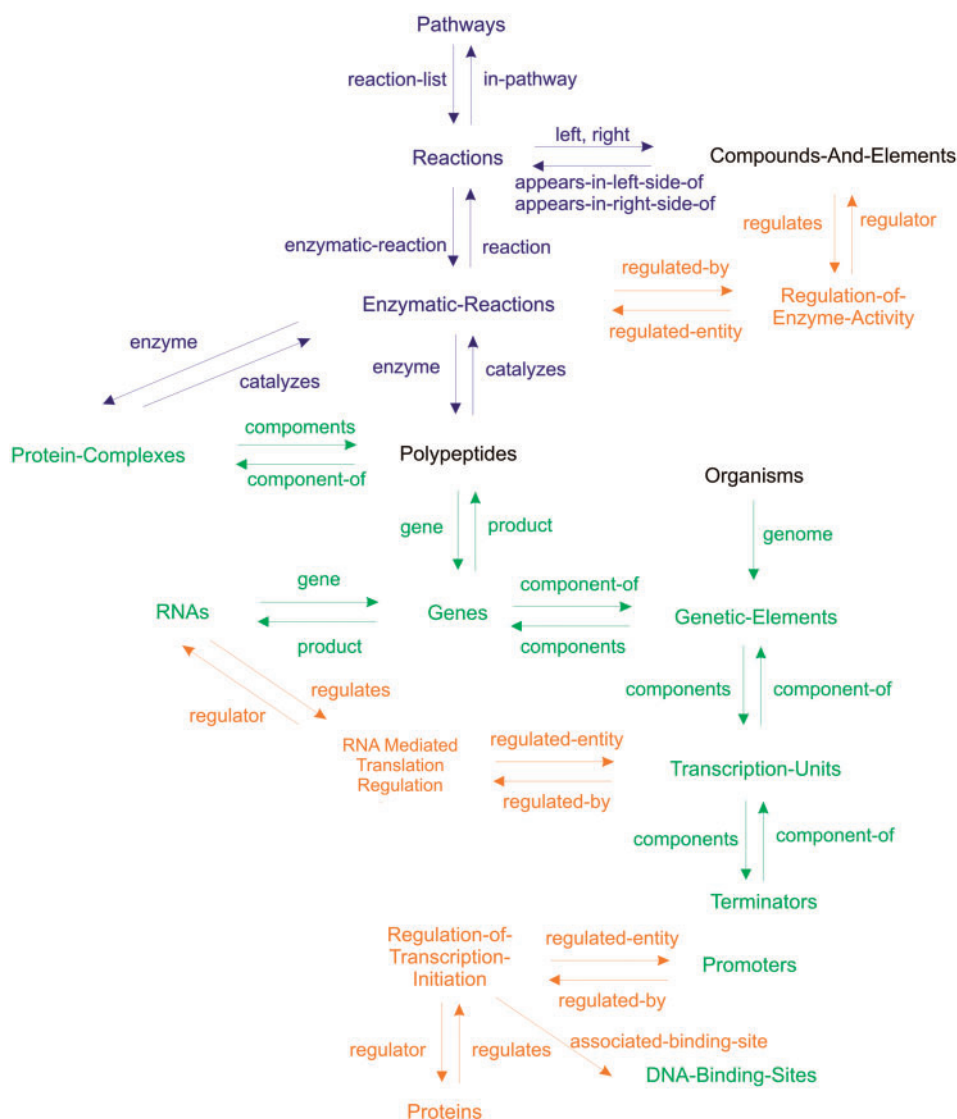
Pathways

reaction-list

in-pathway

Reactions

left, right

appears-in-left-side-of
appears-in-right-side-of

Compounds-And-Elements

regulates

regulator

enzymatic-reaction

reaction

regulated-by

Enzymatic-Reactions

regulated-entity

Regulation-of-Enzyme-Activity

enzyme

catalyzes

enzyme

catalyzes

compoments

Protein-Complexes

component-of

Polypeptides

Organisms

gene

product

genome

gene

component-of

RNAs

Genes

Genetic-Elements

product

components

regulates

components

component-of

regulator

RNA Mediated Translation Regulation

regulated-entity

Transcription-Units

regulated-by

components

component-of

Terminators

Regulation-of-Transcription-Initiation

regulated-entity

Promoters

regulated-by

associated-binding-site

regulator

regulates

DNA-Binding-Sites

Proteins